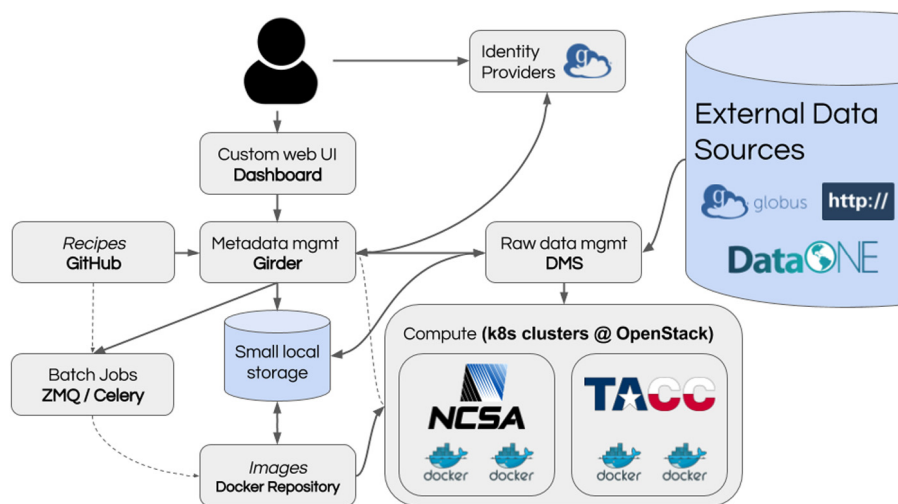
Identity Providers

External Data Sources

globus

http://

DataONE

Custom web UI
**Dashboard**

*Recipes*
**GitHub**

Metadata mgmt
**Girder**

Raw data mgmt
**DMS**

Batch Jobs
**ZMQ / Celery**

Small local storage

Compute **(k8s clusters @ OpenStack)**

NCSA

TACC

docker docker docker docker

*Images*
**Docker Repository**